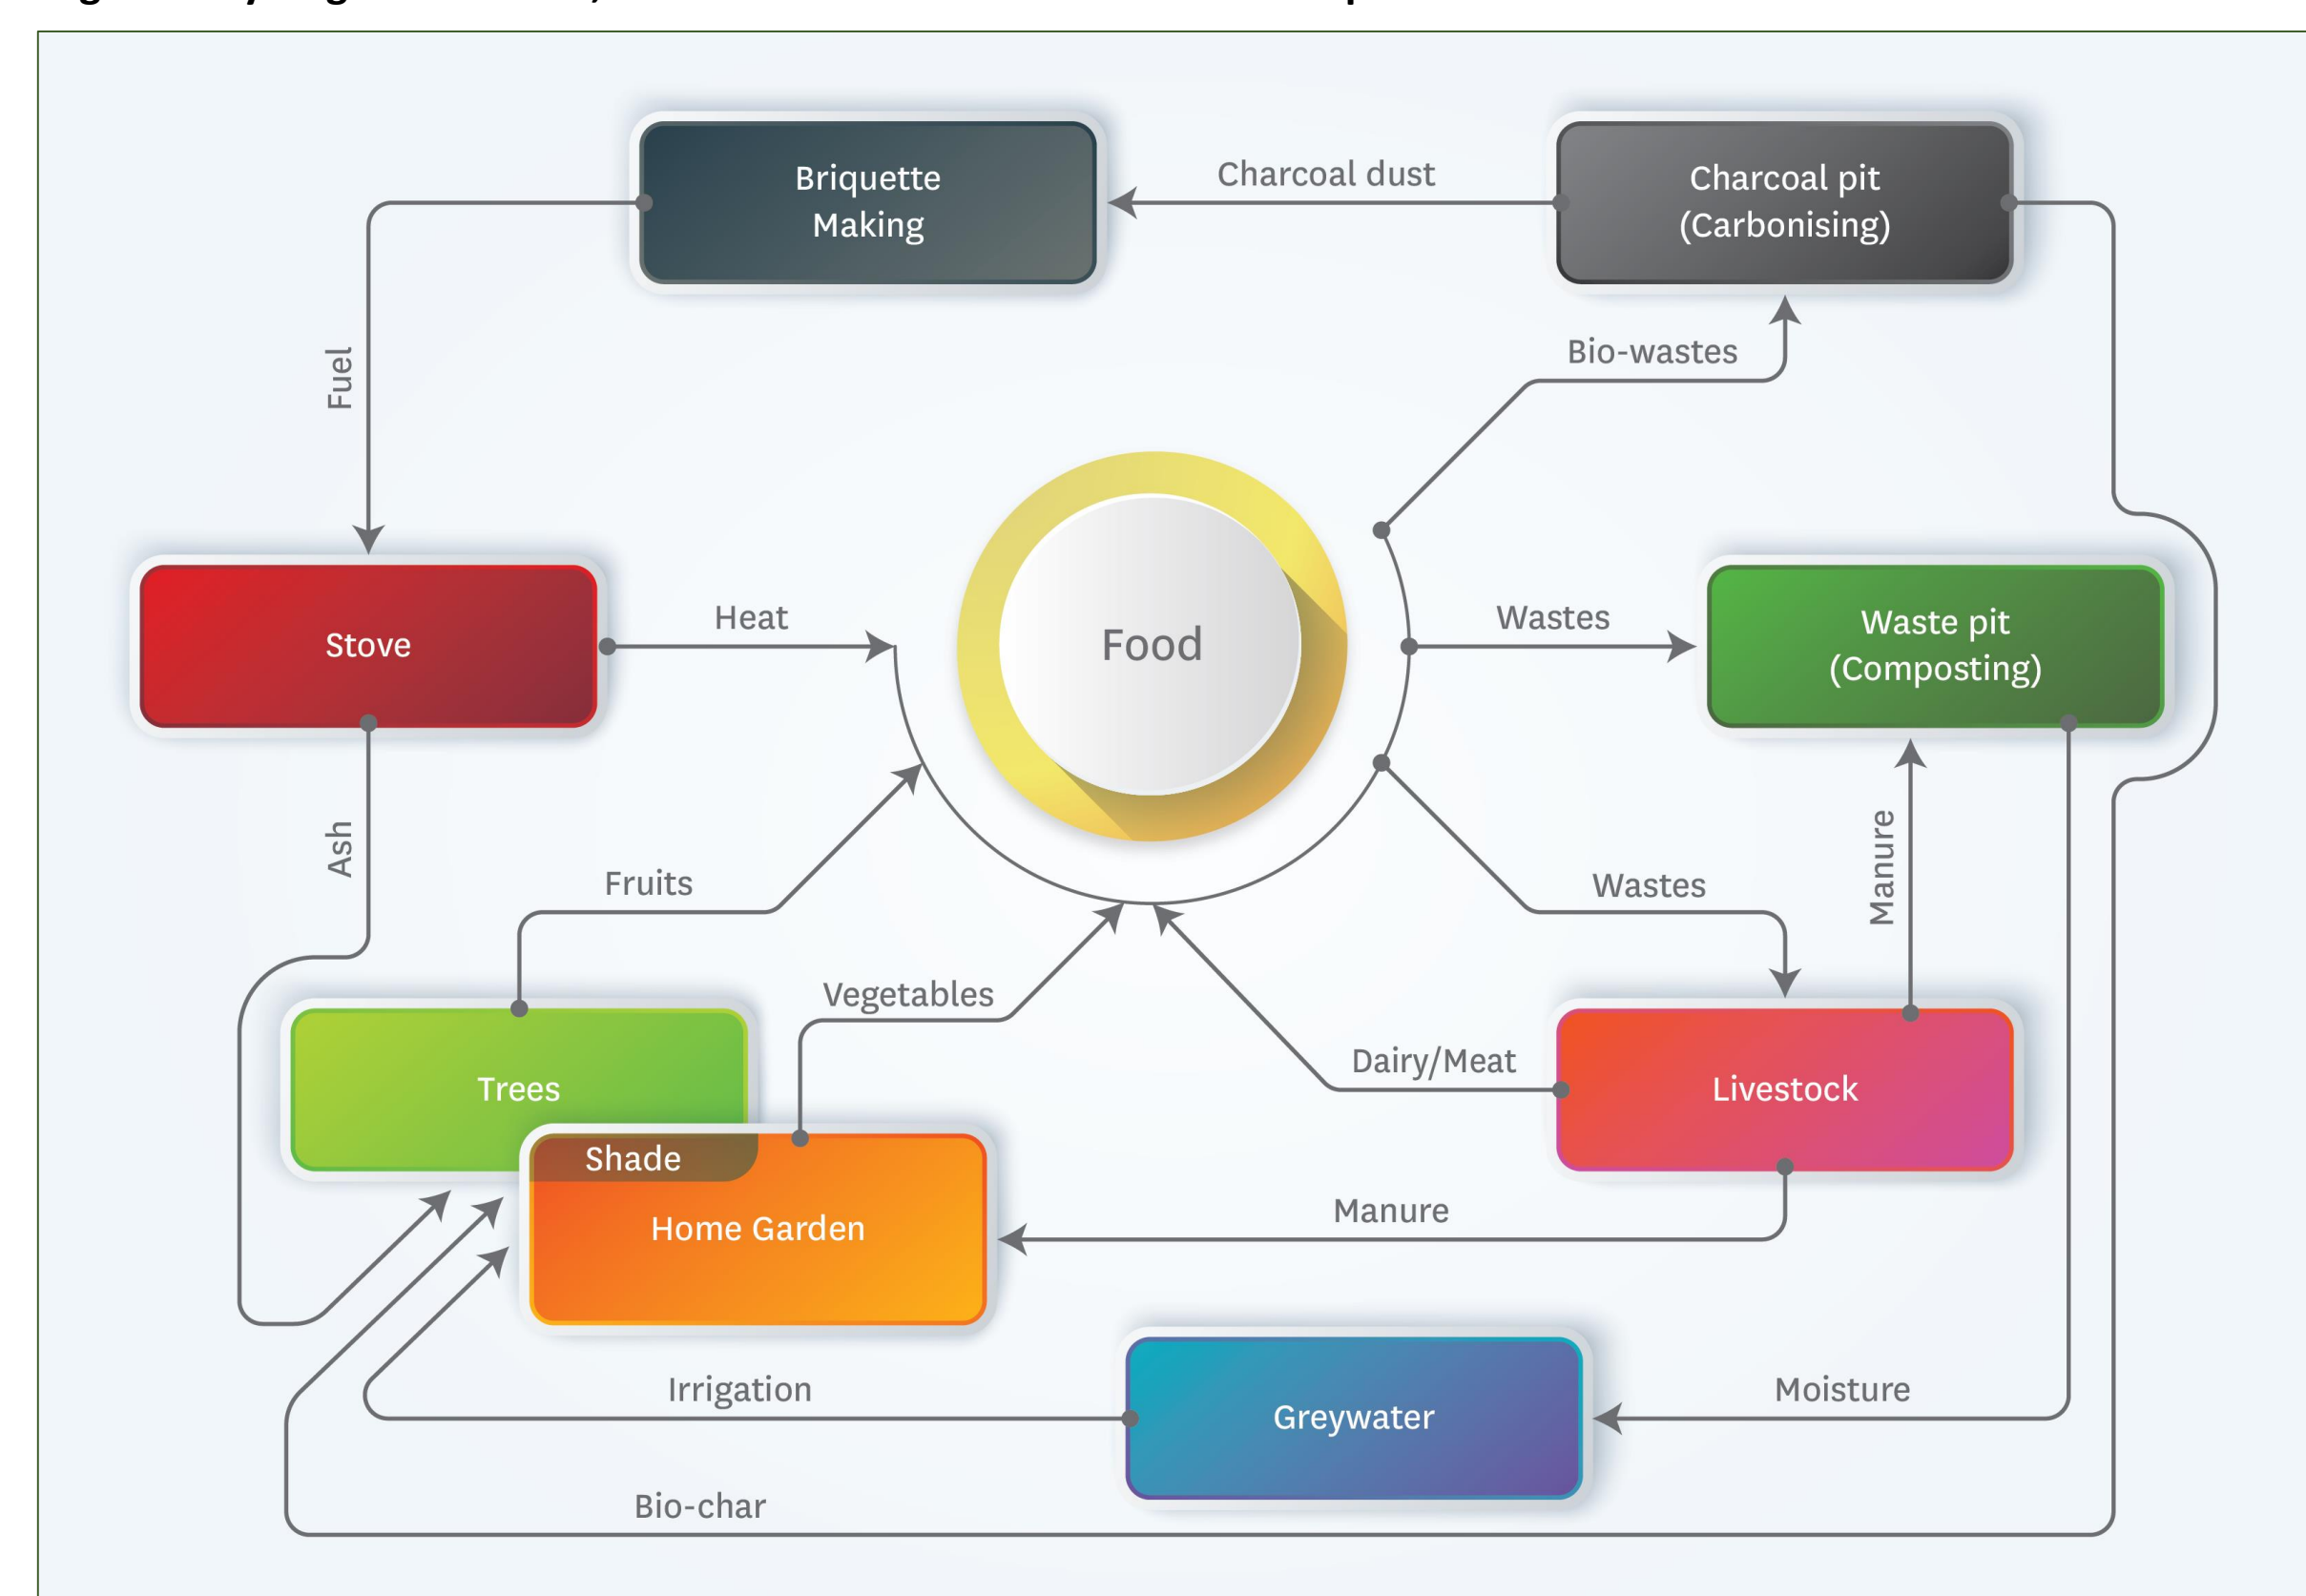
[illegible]

Briquette Making

Charcoal dust

Charcoal pit (Carbonising)

Fuel

Bio-wastes

Food

Stove

Heat

Wastes

Waste pit (Composting)

Ash

Fruits

Wastes

Manure

Vegetables

Trees

Dairy/Meat

Livestock

Shade

Home Garden

Manure

Irrigation

Greywater

Moisture

Bio-char